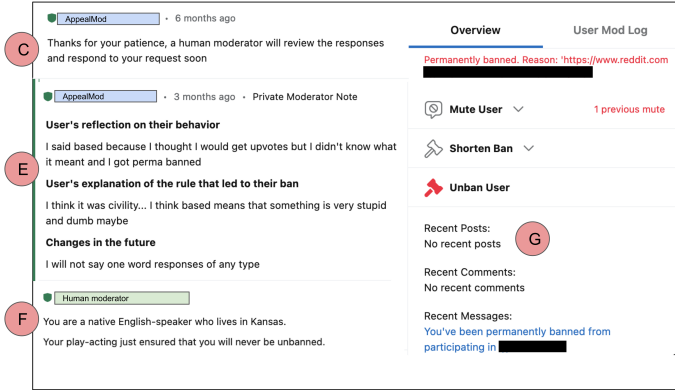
C

AppealMod • 6 months ago

Thanks for your patience, a human moderator will review the responses and respond to your request soon

E

AppealMod • 3 months ago • Private Moderator Note

**User's reflection on their behavior**

I said based because I thought I would get upvotes but I didn't know what it meant and I got perma banned

**User's explanation of the rule that led to their ban**

I think it was civility... I think based means that something is very stupid and dumb maybe

**Changes in the future**

I will not say one word responses of any type

F

Human moderator

You are a native English-speaker who lives in Kansas.

Your play-acting just ensured that you will never be unbanned.

Overview

User Mod Log

Permanently banned. Reason: 'https://www.reddit.com

Mute User

1 previous mute

Shorten Ban

Unban User

G

Recent Posts:
No recent posts

Recent Comments:
No recent comments

Recent Messages:
You've been permanently banned from participating in